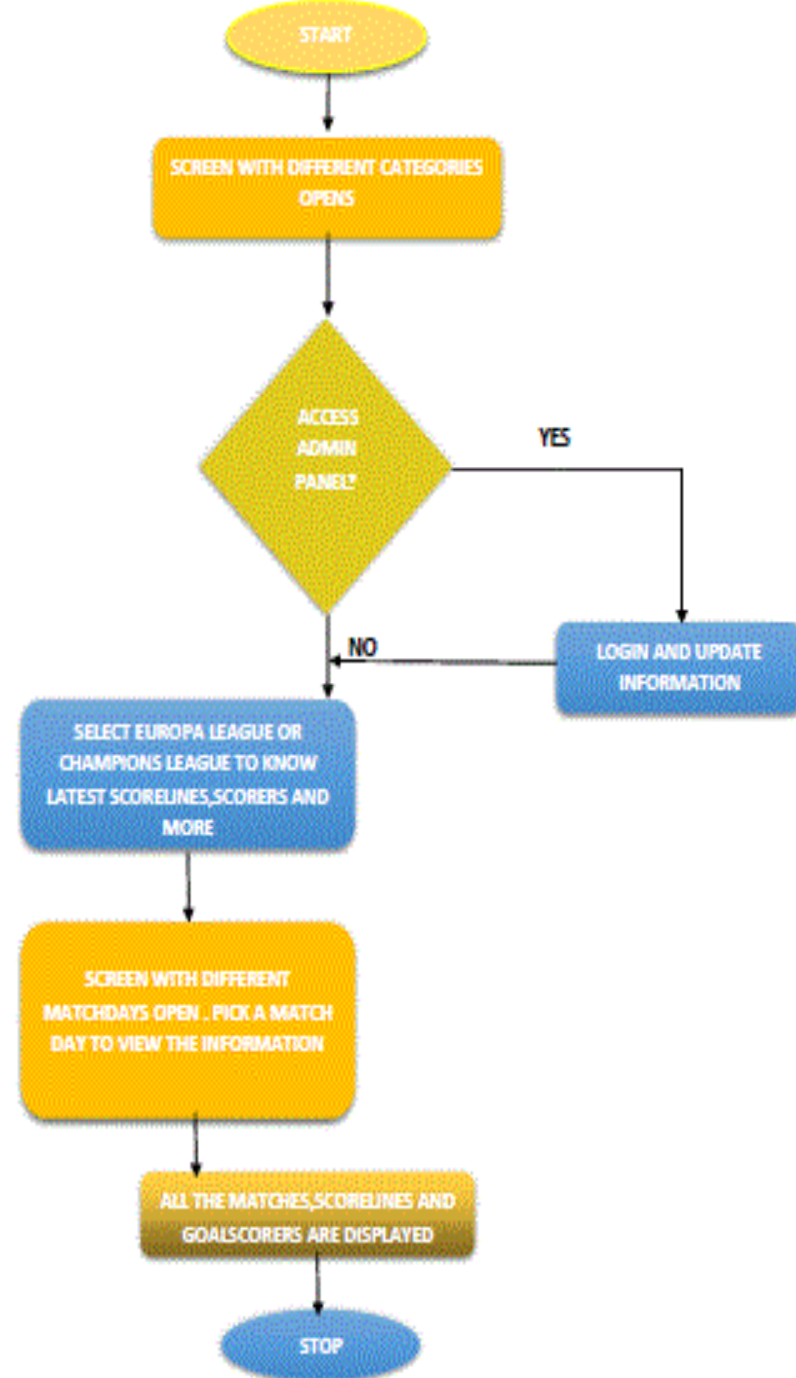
START

SCREEN WITH DIFFERENT CATEGORIES OPENS

ACCESS ADMIN PANEL?

YES

LOGIN AND UPDATE INFORMATION

NO

SELECT EUROPA LEAGUE OR CHAMPIONS LEAGUE TO KNOW LATEST SCORELINES,SCORERS AND MORE

SCREEN WITH DIFFERENT MATCHDAYS OPEN . PICK A MATCH DAY TO VIEW THE INFORMATION

ALL THE MATCHES,SCORELINES AND GOALSCORERS ARE DISPLAYED

STOP